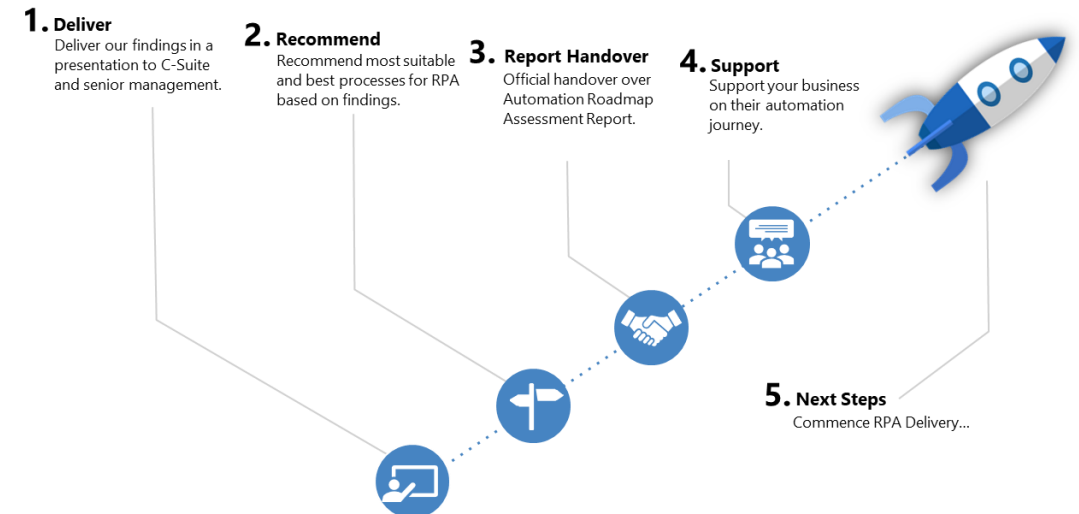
1. Deliver
Deliver our findings in a presentation to C-Suite and senior management.

2. Recommend
Recommend most suitable and best processes for RPA based on findings.

3. Report Handover
Official handover over Automation Roadmap Assessment Report.

4. Support
Support your business on their automation journey.

5. Next Steps
Commence RPA Delivery...